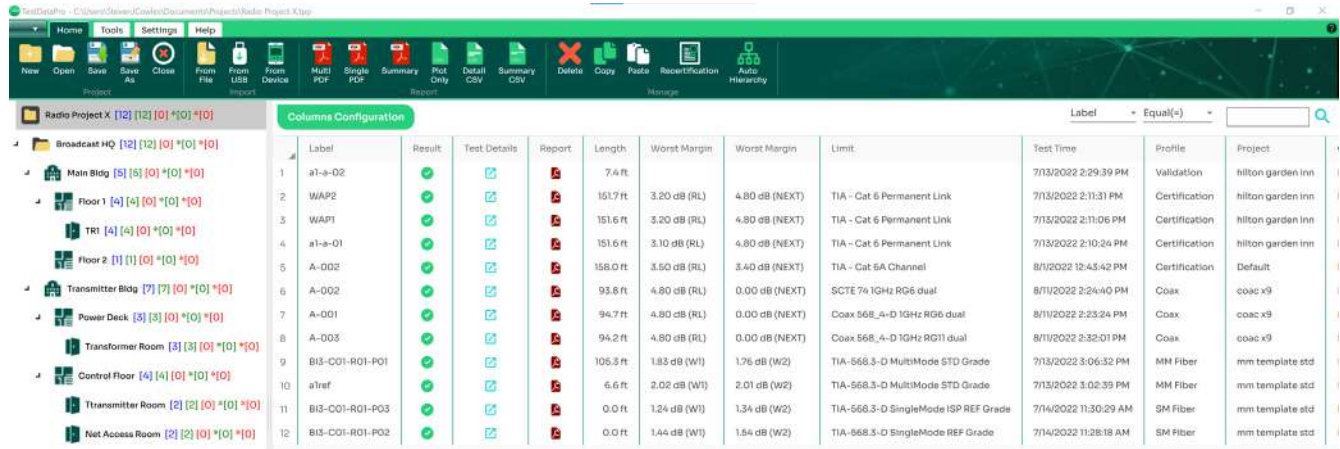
TestDataPro - C:\Users\Steven\Cowles\Documents\Projects\Radio Project X.tpp

Home Tools Settings Help

New Open Save Save As Close
Project
From File From USB From Device
Import
Multi PDF Single PDF Summary Plot Only Detail CSV Summary CSV
Report
Delete Copy Paste Recertification Auto Hierarchy
Manage

Radio Project X [12] [12] [0] *[0] *[0]
Broadcast HQ [12] [12] [0] *[0] *[0]
Main Bldg [5] [5] [0] *[0] *[0]
Floor 1 [4] [4] [0] *[0] *[0]
TR1 [4] [4] [0] *[0] *[0]
Floor 2 [1] [1] [0] *[0] *[0]
Transmitter Bldg [7] [7] [0] *[0] *[0]
Power Deck [3] [3] [0] *[0] *[0]
Transformer Room [3] [3] [0] *[0] *[0]
Control Floor [4] [4] [0] *[0] *[0]
Ttransmitter Room [2] [2] [0] *[0] *[0]
Net Access Room [2] [2] [0] *[0] *[0]

Columns Configuration

Label Equal(=)

| | Label | Result | Test Details | Report | Length | Worst Margin | Worst Margin | Limit | Test Time | Profile | Project |
|---|---|---|---|---|---|---|---|---|---|---|---|
| 1 | a1-a-02 | | | | 7.4 ft | | | | 7/13/2022 2:29:39 PM | Validation | hilton garden inn |
| 2 | WAP2 | | | | 151.7 ft | 3.20 dB (RL) | 4.80 dB (NEXT) | TIA - Cat 6 Permanent Link | 7/13/2022 2:11:31 PM | Certification | hilton garden inn |
| 3 | WAP1 | | | | 151.6 ft | 3.20 dB (RL) | 4.80 dB (NEXT) | TIA - Cat 6 Permanent Link | 7/13/2022 2:11:06 PM | Certification | hilton garden inn |
| 4 | a1-a-01 | | | | 151.6 ft | 3.10 dB (RL) | 4.80 dB (NEXT) | TIA - Cat 6 Permanent Link | 7/13/2022 2:10:24 PM | Certification | hilton garden inn |
| 5 | A-002 | | | | 158.0 ft | 3.50 dB (RL) | 3.40 dB (NEXT) | TIA - Cat 6A Channel | 8/1/2022 12:43:42 PM | Certification | Default |
| 6 | A-002 | | | | 93.8 ft | 4.80 dB (RL) | 0.00 dB (NEXT) | SCTE 74 1GHz RG6 dual | 8/11/2022 2:24:40 PM | Coax | coac x9 |
| 7 | A-001 | | | | 94.7 ft | 4.80 dB (RL) | 0.00 dB (NEXT) | Coax 568_4-D 1GHz RG6 dual | 8/11/2022 2:23:24 PM | Coax | coac x9 |
| 8 | A-003 | | | | 94.2 ft | 4.80 dB (RL) | 0.00 dB (NEXT) | Coax 568_4-D 1GHz RG11 dual | 8/11/2022 2:32:01 PM | Coax | coac x9 |
| 9 | B13-C01-R01-P01 | | | | 105.3 ft | 1.83 dB (W1) | 1.76 dB (W2) | TIA-568.3-D MultiMode STD Grade | 7/13/2022 3:06:32 PM | MM Fiber | mm template std |
| 10 | a1ref | | | | 6.6 ft | 2.02 dB (W1) | 2.01 dB (W2) | TIA-568.3-D MultiMode STD Grade | 7/13/2022 3:02:39 PM | MM Fiber | mm template std |
| 11 | B13-C01-R01-P03 | | | | 0.0 ft | 1.24 dB (W1) | 1.34 dB (W2) | TIA-568.3-D SingleMode ISP REF Grade | 7/14/2022 11:30:29 AM | SM Fiber | mm template std |
| 12 | B13-C01-R01-P02 | | | | 0.0 ft | 1.44 dB (W1) | 1.54 dB (W2) | TIA-568.3-D SingleMode REF Grade | 7/14/2022 11:28:18 AM | SM Fiber | mm template std |